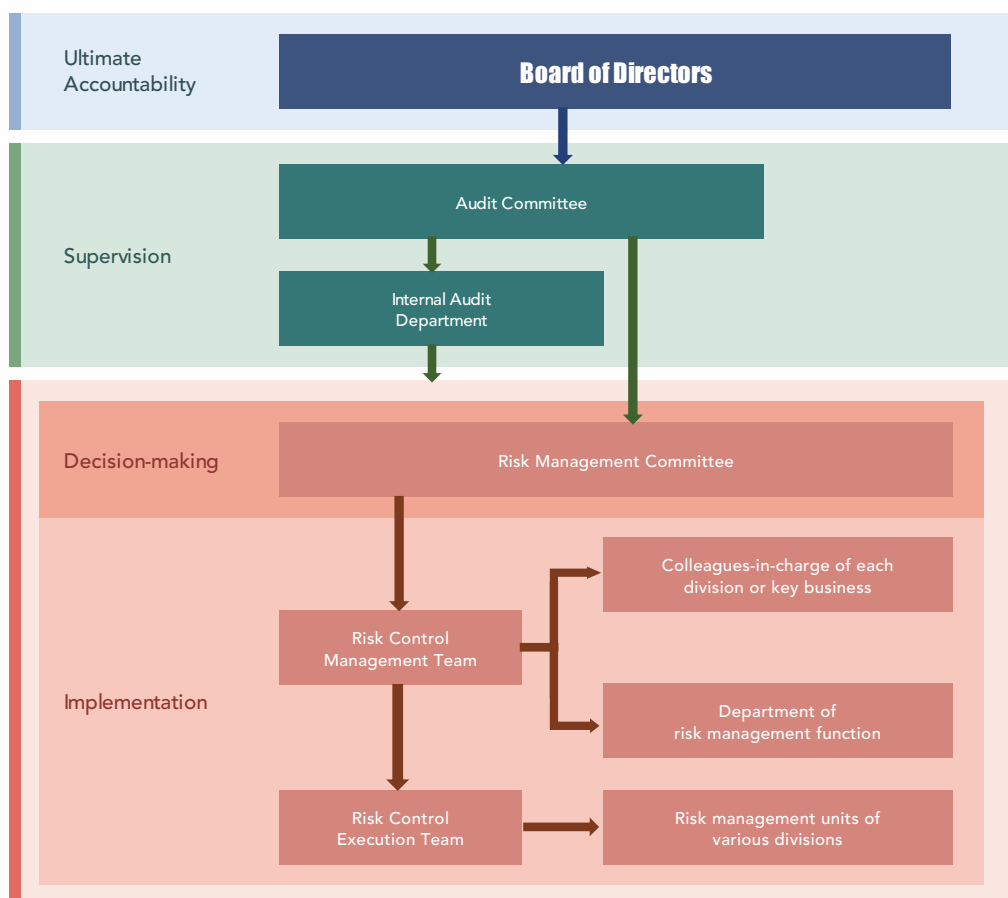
Ultimate Accountability

Board of Directors

Supervision

Audit Committee

Internal Audit Department

Decision-making

Risk Management Committee

Implementation

Risk Control Management Team

Colleagues-in-charge of each division or key business

Department of risk management function

Risk Control Execution Team

Risk management units of various divisions